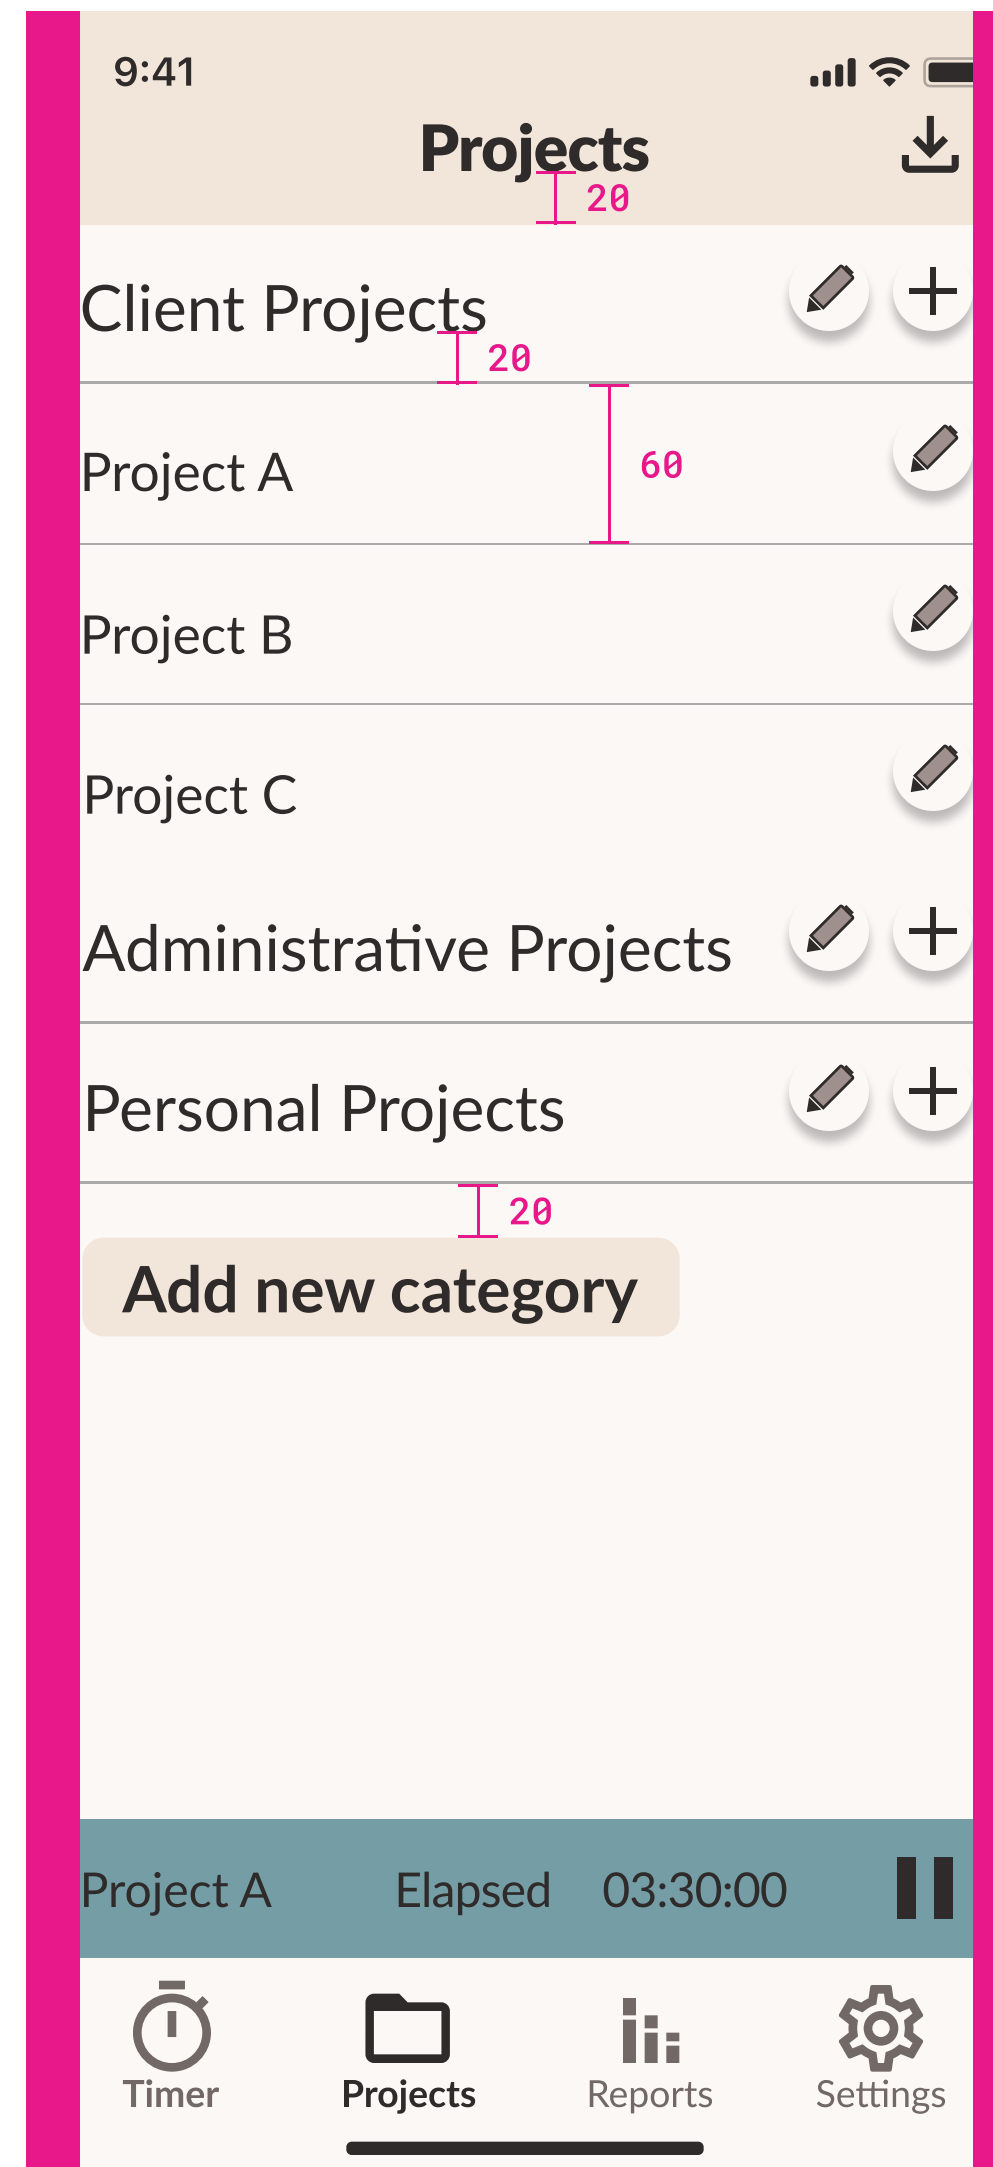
9:41

Projects

20

Client Projects

20

Project A

60

Project B

Project C

Administrative Projects

Personal Projects

20

Add new category

Project A Elapsed 03:30:00

Timer Projects Reports Settings